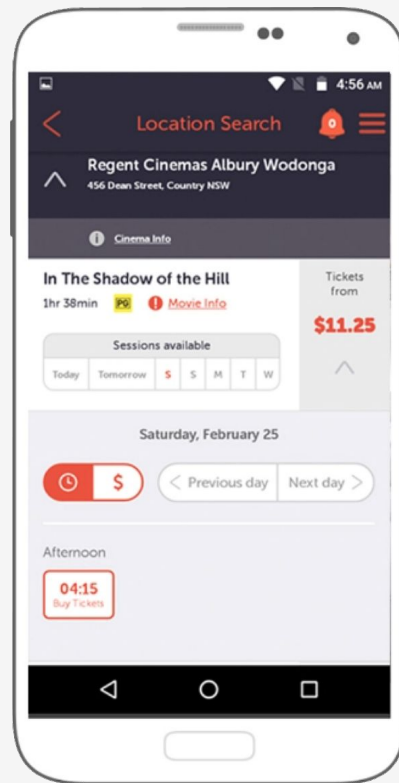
4:56 AM

Location Search

0

Regent Cinemas Albury Wodonga

456 Dean Street, Country NSW

Cinema Info

In The Shadow of the Hill

1hr 38min PG Movie Info

Tickets from

$11.25

Sessions available

| Today | Tomorrow | S | S | M | T | W |
|---|---|---|---|---|---|---|

Saturday, February 25

$

Previous day

Next day

Afternoon

04:15
Buy Tickets